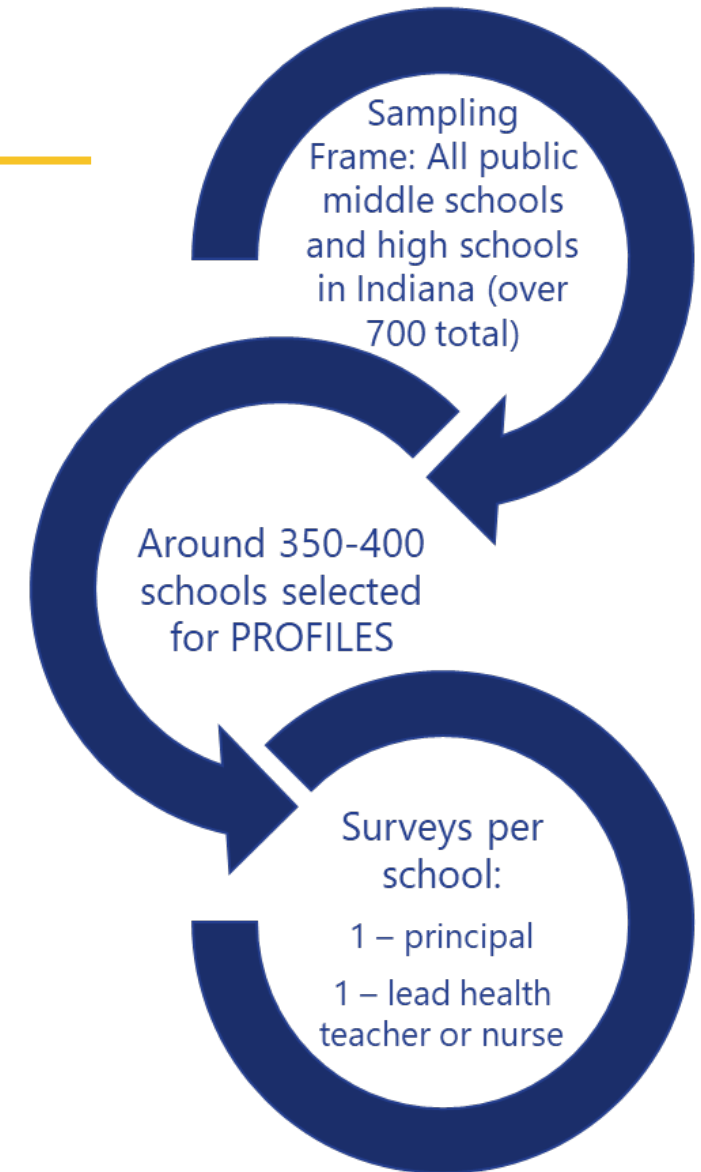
Sampling Frame: All public middle schools and high schools in Indiana (over 700 total)

Around 350-400 schools selected for PROFILES

Surveys per school:

1 – principal

1 – lead health teacher or nurse